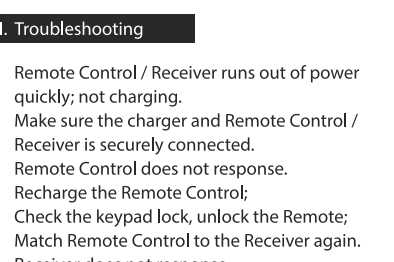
I. Troubleshooting

Remote Control / Receiver runs out of power quickly; not charging.
Make sure the charger and Remote Control / Receiver is securely connected.
Remote Control does not response.
Recharge the Remote Control;
Check the keypad lock, unlock the Remote;
Match Remote Control to the Receiver again.
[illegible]